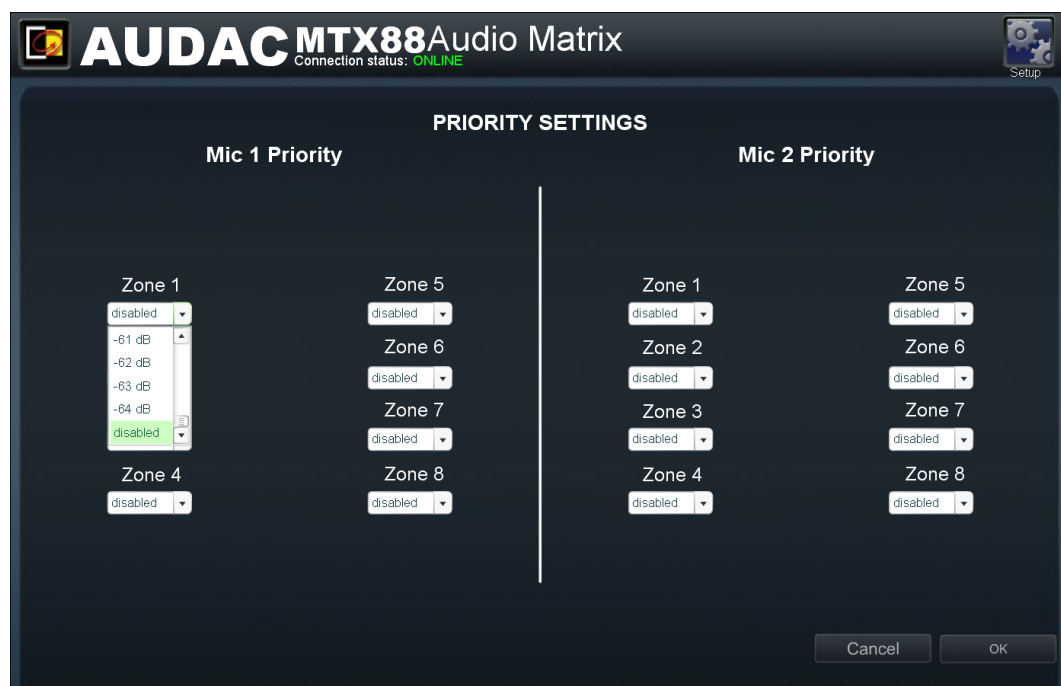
AUDAC MTX88 Audio Matrix
Connection status: ONLINE
Setup

PRIORITY SETTINGS

Mic 1 Priority

Zone 1
disabled
-61 dB
-62 dB
-63 dB
-64 dB
disabled

Zone 4
disabled

Zone 5
disabled

Zone 6
disabled

Zone 7
disabled

Zone 8
disabled

Mic 2 Priority

Zone 1
disabled

Zone 2
disabled

Zone 3
disabled

Zone 4
disabled

Zone 5
disabled

Zone 6
disabled

Zone 7
disabled

Zone 8
disabled

Cancel
OK